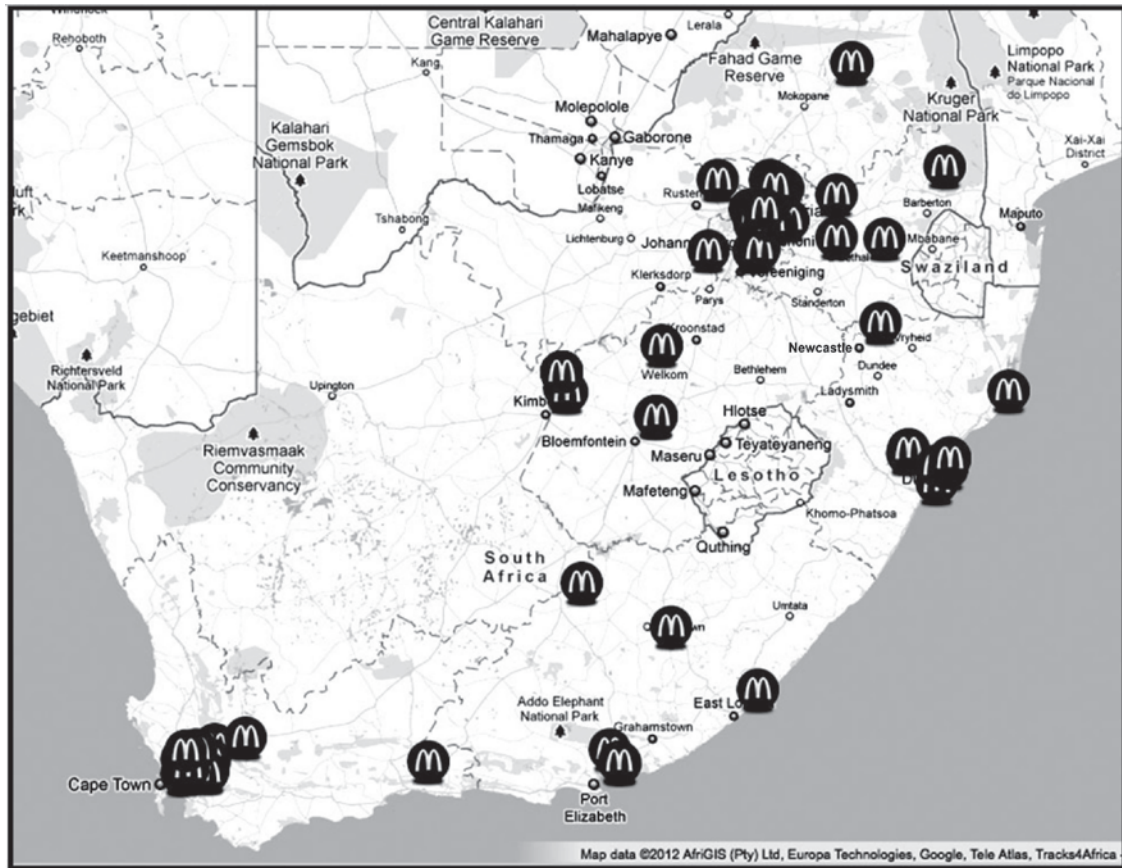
Rehoboth
Central Kalahari Game Reserve
Mahalapye
Lerala
Fahad Game Reserve
Limpopo National Park
Parque Nacional do Limpopo
Kang
Mokopane
Kruger National Park
Molepolole
Kalahari Gemsbok National Park
Thamaga
Gaborone
Kanye
Xai-Xai District
Lobatse
Rusten
Mafikeng
Barberton
Maputo
Tshabong
Lichtenburg
Johann
Mbabane
Keetmanshoop
Swaziland
Vereeniging
Klerksdorp
Parys
Standerton
Kroonstad
Vryheid
Newcastle
Dundee
Richtersveld National Park
Welkom
Bethlehem
Upington
Ladysmith
Kimb
Hlotse
Bloemfontein
Teyateyaneng
Maseru
Riemvasmaak Community Conservancy
Lesotho
Mafeteng
Khomo-Phatsoa
Quthing
South Africa
Umtata
Addo Elephant National Park
East Lo
Grahamstown
Cape Town
Port Elizabeth
Map data ©2012 AfriGIS (Pty) Ltd, Europa Technologies, Google, Tele Atlas, Tracks4Africa